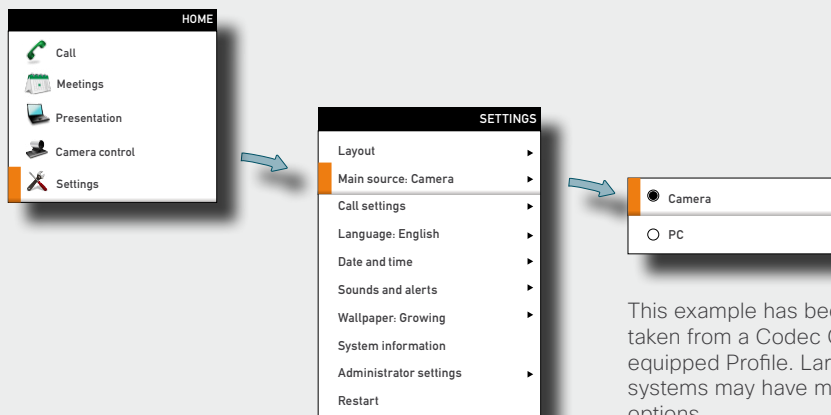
HOME

Call

Meetings

Presentation

Camera control

Settings

SETTINGS

Layout

Main source: Camera

Call settings

Language: English

Date and time

Sounds and alerts

Wallpaper: Growing

System information

Administrator settings

Restart

Camera

PC

This example has bee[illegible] taken from a Codec C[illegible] equipped Profile. Lar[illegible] systems may have m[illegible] options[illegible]